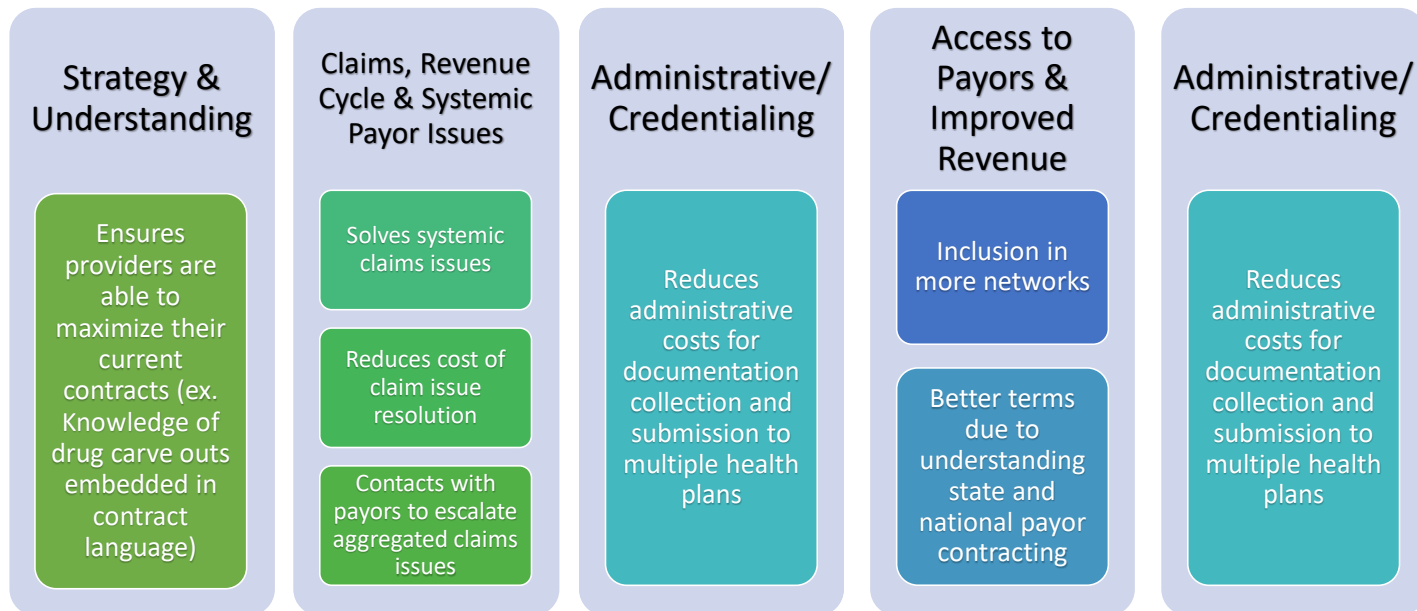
Strategy & Understanding

Ensures providers are able to maximize their current contracts (ex. Knowledge of drug carve outs embedded in contract language)

Claims, Revenue Cycle & Systemic Payor Issues

Solves systemic claims issues

Reduces cost of claim issue resolution

Contacts with payors to escalate aggregated claims issues

Administrative/ Credentialing

Reduces administrative costs for documentation collection and submission to multiple health plans

Access to Payors & Improved Revenue

Inclusion in more networks

Better terms due to understanding state and national payor contracting

Administrative/ Credentialing

Reduces administrative costs for documentation collection and submission to multiple health plans